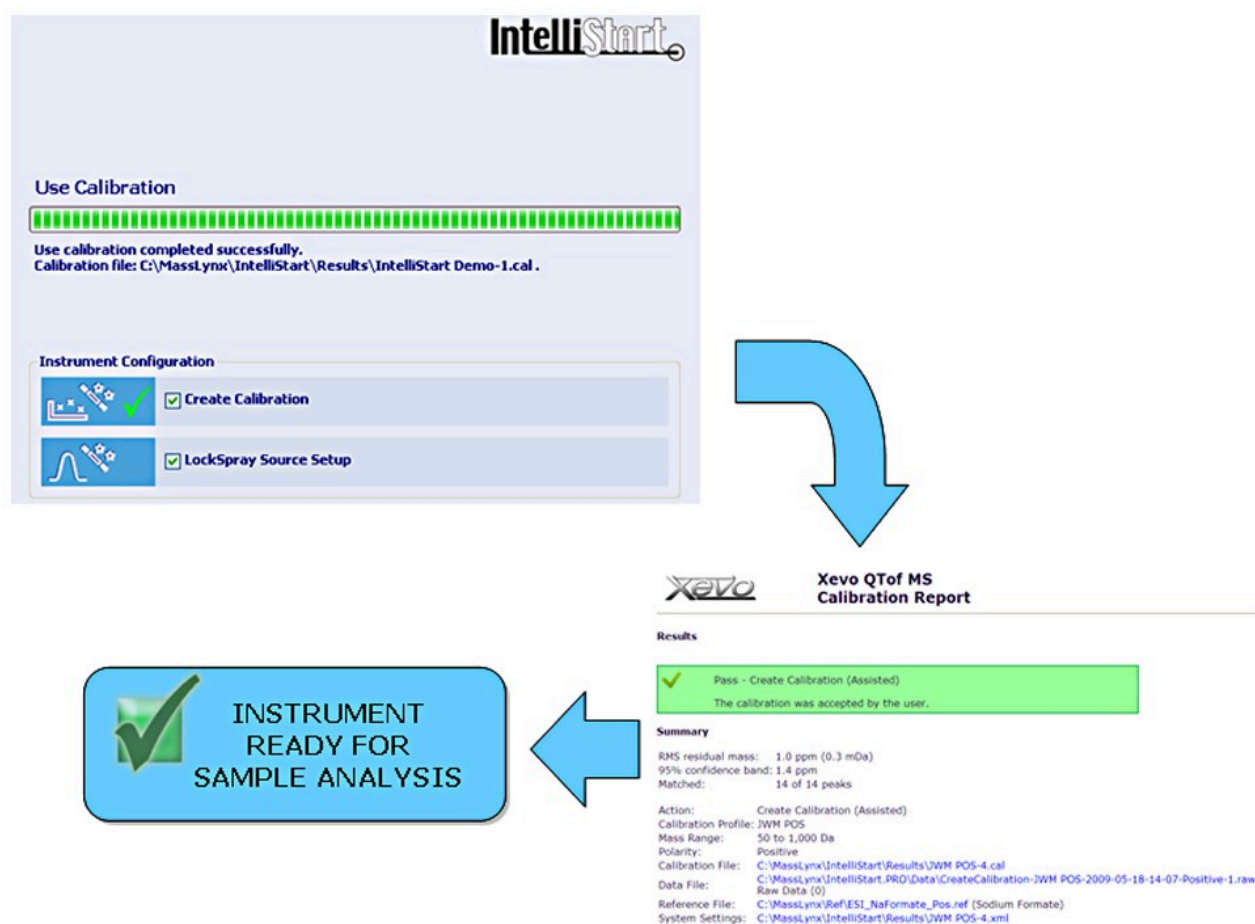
IntelliStart

Use Calibration

Use calibration completed successfully.
Calibration file: C:\MassLynx\IntelliStart\Results\IntelliStart Demo-1.cal .

Instrument Configuration

Create Calibration

LockSpray Source Setup

Xevo

Xevo QTof MS
Calibration Report

Results

Pass - Create Calibration (Assisted)
The calibration was accepted by the user.

Summary

RMS residual mass: 1.0 ppm (0.3 mDa)
95% confidence band: 1.4 ppm
Matched: 14 of 14 peaks

Action: Create Calibration (Assisted)
Calibration Profile: JWM POS
Mass Range: 50 to 1,000 Da
Polarity: Positive
Calibration File: C:\MassLynx\IntelliStart\Results\JWM POS-4.cal
Data File: C:\MassLynx\IntelliStart.PRO\Data\CreateCalibration-JWM POS-2009-05-18-14-07-Positive-1.raw
Raw Data (0)
Reference File: C:\MassLynx\Ref\ESI_NaFormate_Pos.ref (Sodium Formate)
System Settings: C:\MassLynx\IntelliStart\Results\JWM POS-4.xml

INSTRUMENT READY FOR SAMPLE ANALYSIS